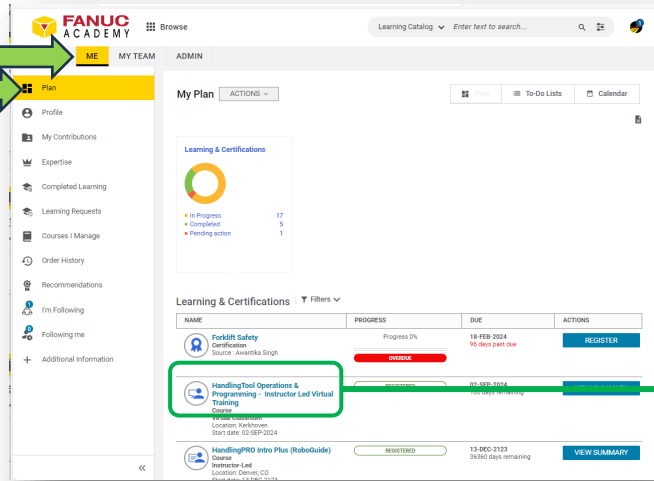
FANUC ACADEMY

Browse

Learning Catalog Enter text to search...

ME MY TEAM ADMIN

Plan
Profile
My Contributions
Expertise
Completed Learning
Learning Requests
Courses I Manage
Order History
Recommendations
I'm Following
Following me
Additional Information

«

My Plan ACTIONS

Plan To-Do Lists Calendar

Learning & Certifications

In Progress 17
Completed 5
Pending action 1

Learning & Certifications Filters

| NAME | PROGRESS | DUE | ACTIONS |
|---|---|---|---|
| Forklift Safety Certification Source : Awantika Singh | Progress 0% OVERDUE | 18-FEB-2024 96 days past due | REGISTER |
| HandlingTool Operations & Programming - Instructor Led Virtual Training Course Virtual Classroom Location: Kerkhoven Start date: 02-SEP-2024 | REGISTERED | 02-SEP-2024 106 days remaining | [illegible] |
| HandlingPRO Intro Plus (RoboGuide) Course Instructor-Led Location: Denver, CO Start date: 13-DEC-2123 | REGISTERED | 13-DEC-2123 36360 days remaining | VIEW SUMMARY |